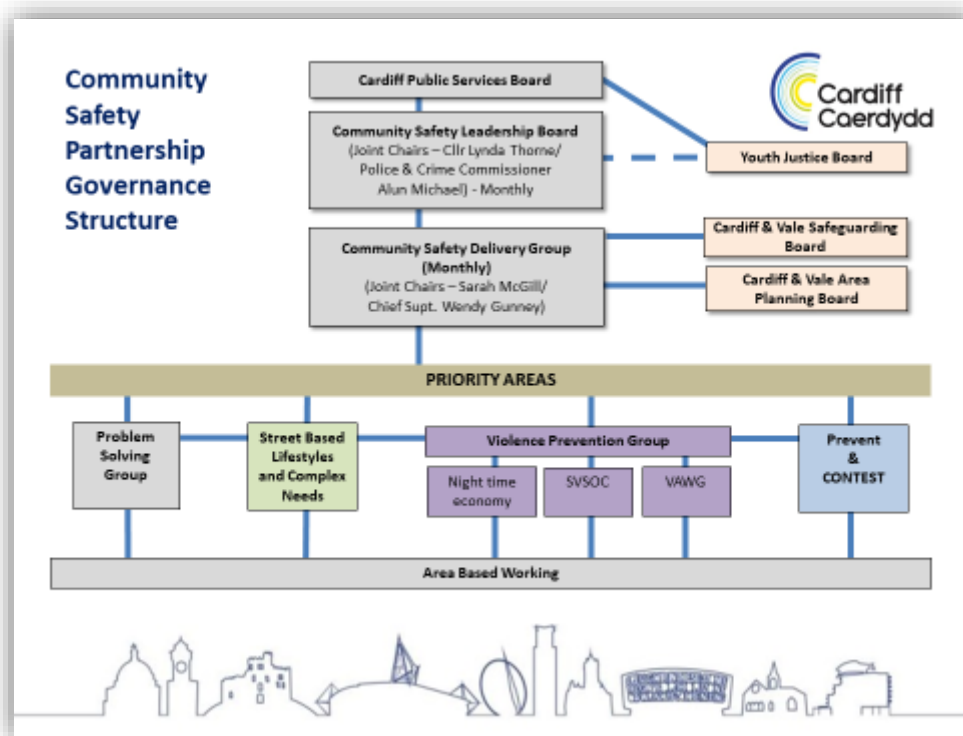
Community Safety Partnership Governance Structure

Cardiff Caerdydd

Cardiff Public Services Board

Community Safety Leadership Board (Joint Chairs – Cllr Lynda Thorne/ Police & Crime Commissioner Alun Michael) - Monthly

Youth Justice Board

Community Safety Delivery Group (Monthly) (Joint Chairs – Sarah McGill/ Chief Supt. Wendy Gunney)

Cardiff & Vale Safeguarding Board

Cardiff & Vale Area Planning Board

PRIORITY AREAS

Problem Solving Group

Street Based Lifestyles and Complex Needs

Violence Prevention Group

Night time economy

SVSOC

VAWG

Prevent & CONTEST

Area Based Working